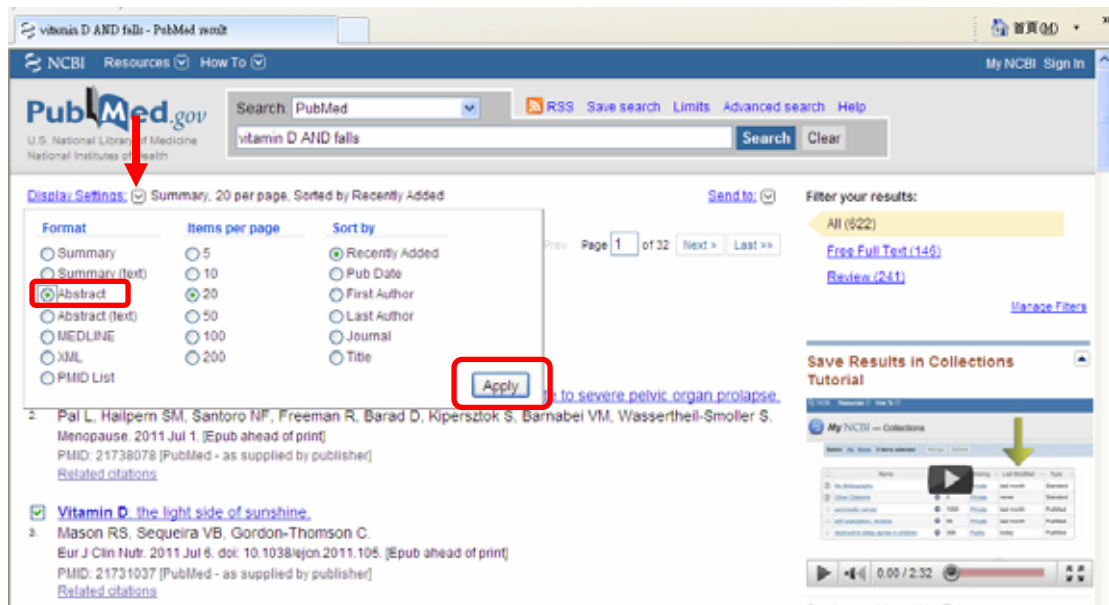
vitamin D AND falls - PubMed result

首頁(M)

NCBI Resources How To

My NCBI Sign In

PubMed.gov
U.S. National Library of Medicine
National Institutes of Health

Search: PubMed

RSS Save search Limits Advanced search Help

vitamin D AND falls

Search Clear

Display Settings: Summary, 20 per page, Sorted by Recently Added

Send to:

| Format | Items per page | Sort by |
|---|---|---|
| Summary | 5 | Recently Added |
| Summary (text) | 10 | Pub Date |
| Abstract | 20 | First Author |
| Abstract (text) | 50 | Last Author |
| MEDLINE | 100 | Journal |
| XML | 200 | Title |
| PMID List | | |

Apply

Prev Page 1 of 32 Next > Last >>

to severe pelvic organ prolapse.

2. Pal L, Hailpern SM, Santoro NF, Freeman R, Barad D, Kipersztok S, Barnabei VM, Wassertheil-Smoller S.
Menopause. 2011 Jul 1. [Epub ahead of print]
PMID: 21738078 [PubMed - as supplied by publisher]
Related citations

Vitamin D, the light side of sunshine.
3. Mason RS, Sequeira VB, Gordon-Thomson C.
Eur J Clin Nutr. 2011 Jul 6. doi: 10.1038/ejcn.2011.105. [Epub ahead of print]
PMID: 21731037 [PubMed - as supplied by publisher]
Related citations

Filter your results:
All (622)
Free Full Text (146)
Review (241)

Manage Filters

Save Results in Collections Tutorial

My NCBI — Collections

0:00 / 2:32